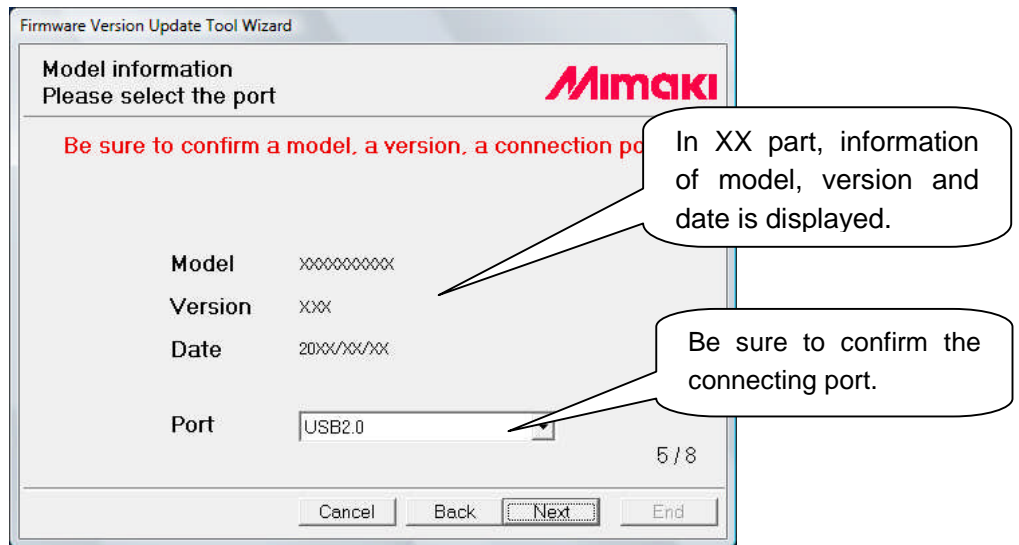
Firmware Version Update Tool Wizard

Model information
Please select the port

MIMAKI

Be sure to confirm a model, a version, a connection po

In XX part, information of model, version and date is displayed.

Model XXXXXXXXXX

Version XXX

Date 20XX/XX/XX

Be sure to confirm the connecting port.

Port USB2.0

5 / 8

Cancel Back Next End